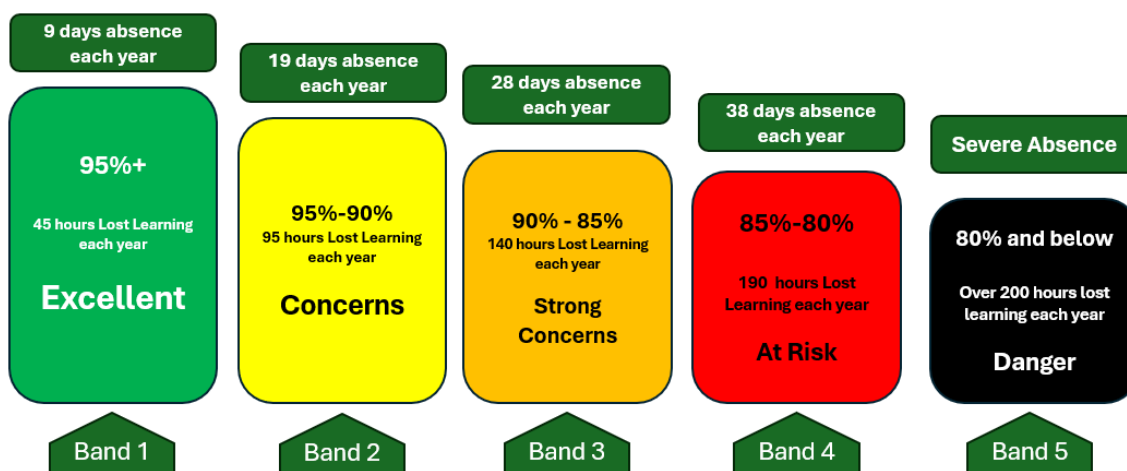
9 days absence each year

95%+

45 hours Lost Learning each year

Excellent

Band 1

19 days absence each year

95%-90%

95 hours Lost Learning each year

Concerns

Band 2

28 days absence each year

90% - 85%

140 hours Lost Learning each year

Strong Concerns

Band 3

38 days absence each year

85%-80%

190 hours Lost Learning each year

At Risk

Band 4

Severe Absence

80% and below

Over 200 hours lost learning each year

Danger

Band 5